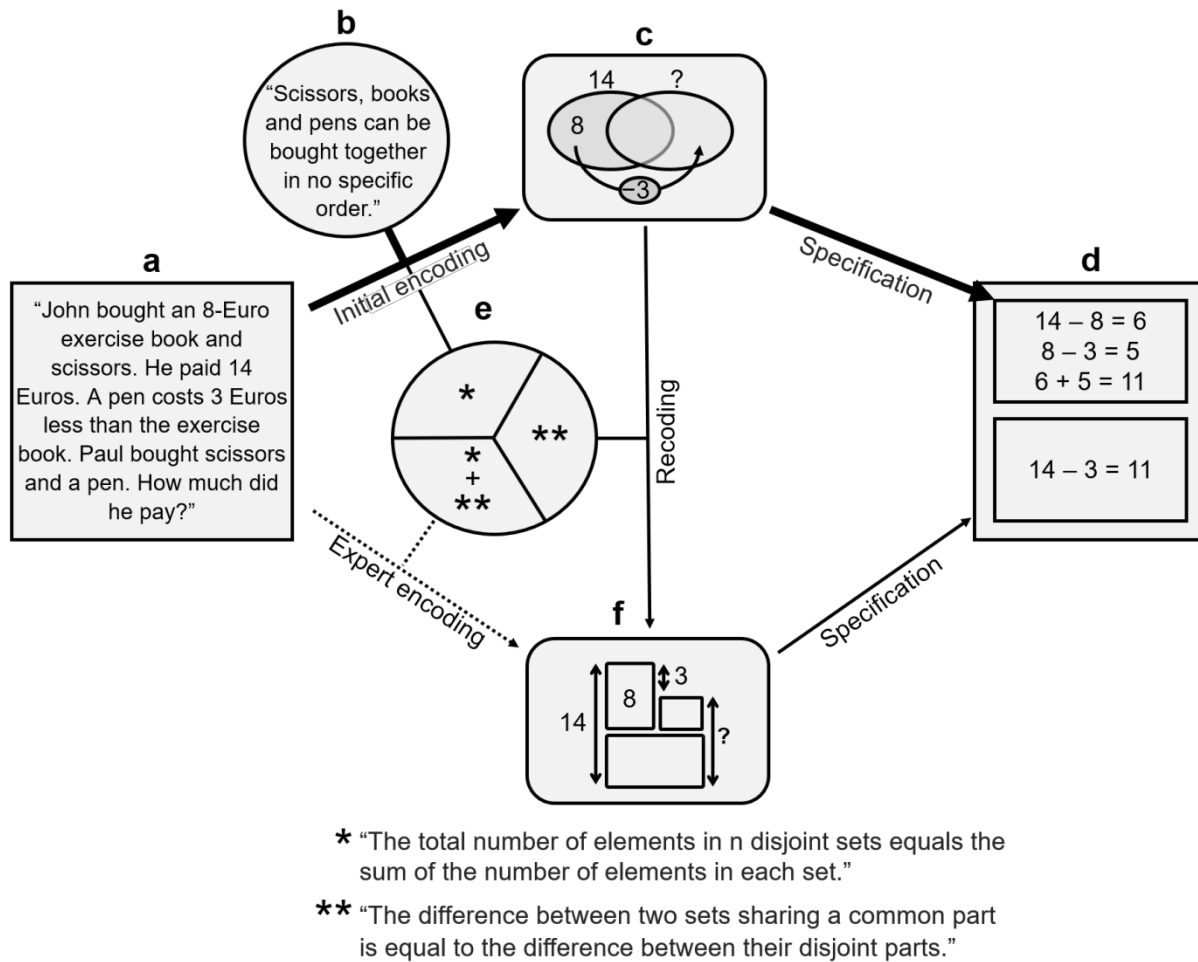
b

"Scissors, books and pens can be bought together in no specific order."

c

14 ?

8

−3

a

"John bought an 8-Euro exercise book and scissors. He paid 14 Euros. A pen costs 3 Euros less than the exercise book. Paul bought scissors and a pen. How much did he pay?"

Initial encoding

Specification

d

14 – 8 = 6
8 – 3 = 5
6 + 5 = 11

14 – 3 = 11

e

*

**

*
+
**

Recoding

Expert encoding

Specification

f

8

3

14

?

* "The total number of elements in n disjoint sets equals the sum of the number of elements in each set."

** "The difference between two sets sharing a common part is equal to the difference between their disjoint parts."